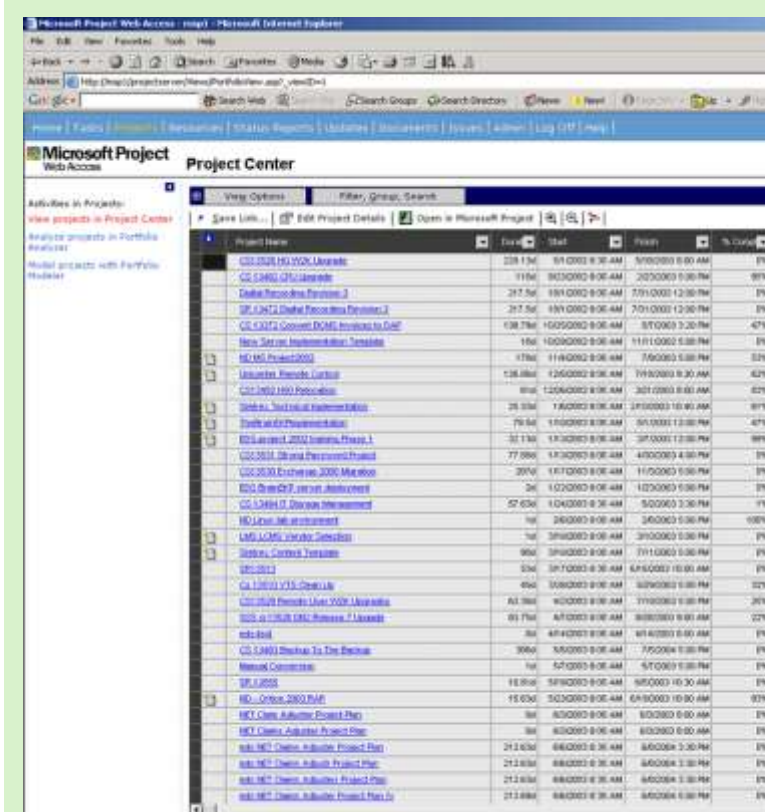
Microsoft Project Web Access - msp1 - Microsoft Internet Explorer

File Edit View Favorites Tools Help

Back Search Favorites Media

Address http://msp1/projectserver/Views/PortfolioView.asp?_viewID=1

Google Search Web Search Groups Search Directory News

Home | Tasks | Projects | Resources | Status Reports | Updates | Documents | Issues | Admin | Log Off | Help |

Microsoft Project Web Access

Project Center

Activities in Projects:

View projects in Project Center

Analyze projects in Portfolio Analyzer

Model projects with Portfolio Modeler

View Options

Filter, Group, Search

Save Link... | Edit Project Details | Open in Microsoft Project

| | Project Name | Duration | Start | Finish | % Comp |
|---|---|---|---|---|---|
| | CO 3528 HQ W2K Upgrade | 228.13d | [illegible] | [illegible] | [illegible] |
| | CC 13462 CPU Upgrade | 116d | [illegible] | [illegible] | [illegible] |
| | Digital Recording Revision 2 | 217.5d | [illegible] | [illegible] | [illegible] |
| | SR 13472 Digital Recording Revision 2 | 217.5d | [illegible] | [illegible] | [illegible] |
| | CC 13372 Convert DOMS Invoices to DAP | 138.75d | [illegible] | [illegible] | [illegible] |
| | New Server Implementation Template | 16d | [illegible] | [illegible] | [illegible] |
| | MD MS Project2002 | 178d | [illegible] | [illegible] | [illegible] |
| | Unicenter Remote Control | 136.88d | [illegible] | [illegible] | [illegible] |
| | CO 3492 HRD Relocation | 91d | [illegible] | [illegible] | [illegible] |
| | Siebel Technical Implementation | 28.33d | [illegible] | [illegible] | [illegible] |
| | Pushpin Implementation | 79.5d | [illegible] | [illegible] | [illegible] |
| | EO Project 2002 training Phase 1 | 32.13d | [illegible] | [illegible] | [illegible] |
| | CO 3531 Strong Password Project | 77.88d | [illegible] | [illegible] | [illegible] |
| | CO 3530 Exchange 2000 Migration | 207d | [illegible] | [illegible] | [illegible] |
| | EDS BrandXP server deployment | 2d | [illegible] | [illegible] | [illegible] |
| | CC 13464 IT Storage Management | 57.63d | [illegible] | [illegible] | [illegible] |
| | MD Linux lab environment | 1d | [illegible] | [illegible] | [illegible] |
| | LMS LCMS Vendor Selection | 1d | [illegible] | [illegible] | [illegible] |
| | Siebel Contact Template | 96d | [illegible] | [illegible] | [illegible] |
| | SR 3513 | 33d | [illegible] | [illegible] | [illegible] |
| | Cc 13610 VTS Clean Up | 46d | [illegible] | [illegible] | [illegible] |
| | CO 3529 Remote User W2K Upgrades | 83.38d | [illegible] | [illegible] | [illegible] |
| | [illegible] | 83.75d | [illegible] | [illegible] | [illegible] |
| | edo test | 8d | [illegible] | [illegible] | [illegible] |
| | CC 13483 Backup To The Backup | 306d | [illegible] | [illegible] | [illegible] |
| | Manual Conversion | 1d | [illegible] | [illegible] | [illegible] |
| | SR 12855 | 10.81d | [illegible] | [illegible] | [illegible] |
| | MD - Office 2003 RAP | 15.63d | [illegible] | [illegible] | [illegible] |
| | NET Claim Adjuster Project Plan | 0d | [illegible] | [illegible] | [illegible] |
| | NET Claims Adjuster Project Plan | 0d | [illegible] | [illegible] | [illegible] |
| | edo NET Claims Adjuster Project Plan | 213.63d | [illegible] | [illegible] | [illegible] |
| | edo NET Claims Adjuster Project Plan | 213.63d | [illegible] | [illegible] | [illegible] |
| | edo NET Claims Adjuster Project Plan | 213.63d | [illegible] | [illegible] | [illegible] |
| | edo NET Claims Adjuster Project Plan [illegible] | 213.68d | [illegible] | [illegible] | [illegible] |